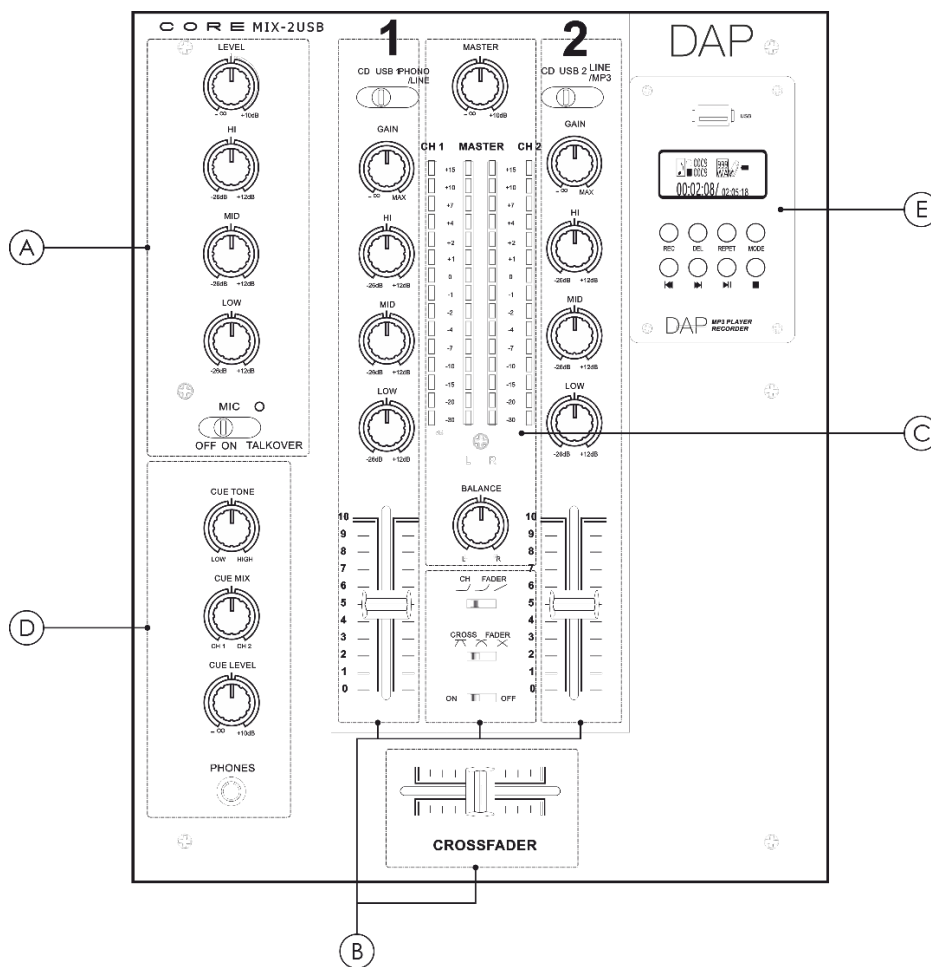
CORE MIX-2USB

LEVEL
- ∞ +10dB
HI
-26dB +12dB
MID
-26dB +12dB
LOW
-26dB +12dB
MIC
OFF ON TALKOVER

CUE TONE
LOW HIGH
CUE MIX
CH 1 CH 2
CUE LEVEL
- ∞ +10dB
PHONES

1
CD USB 1 PHONO /LINE
GAIN
- ∞ MAX
HI
-26dB +12dB
MID
-26dB +12dB
LOW
-26dB +12dB
10
9
8
7
6
5
4
3
2
1
0

MASTER
- ∞ +10dB
CH 1 MASTER CH 2
+15
+10
+7
+4
+2
+1
0
-1
-2
-4
-7
-10
-15
-20
-30
L R
BALANCE
L R
CH FADER
CROSS FADER
ON OFF

2
CD USB 2 LINE /MP3
GAIN
- ∞ MAX
HI
-26dB +12dB
MID
-26dB +12dB
LOW
-26dB +12dB
10
9
8
7
6
5
4
3
2
1
0

DAP
USB
00:02:08/ 02:25:18
REC DEL REPEAT MODE
DAP MP3 PLAYER RECORDER

CROSSFADER

A
B
C
D
E